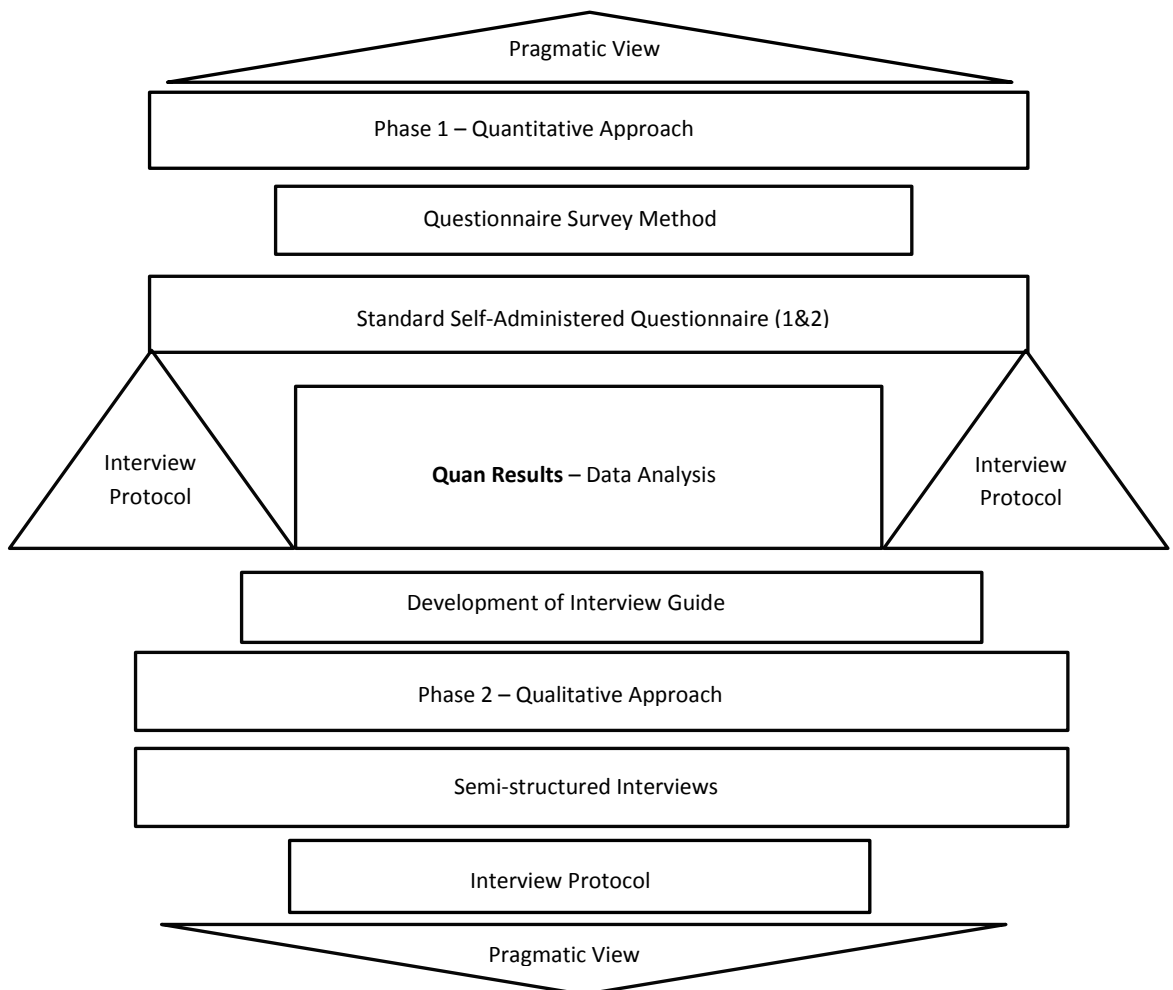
Pragmatic View

Phase 1 – Quantitative Approach

Questionnaire Survey Method

Standard Self-Administered Questionnaire (1&2)

Interview Protocol

**Quan Results** – Data Analysis

Interview Protocol

Development of Interview Guide

Phase 2 – Qualitative Approach

Semi-structured Interviews

Interview Protocol

Pragmatic View